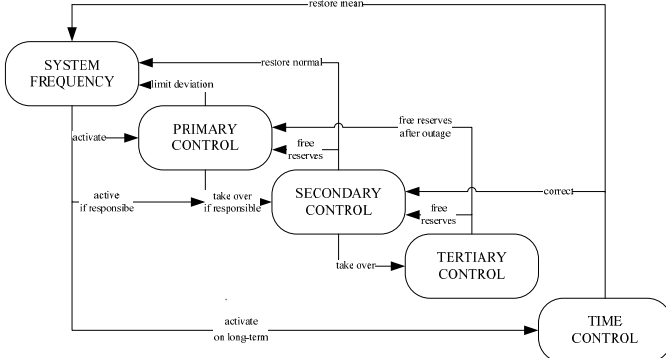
restore mean

SYSTEM FREQUENCY

restore normal

limit deviation

PRIMARY CONTROL

activate

free reserves

free reserves after outage

active if responsibe

take over if responsible

SECONDARY CONTROL

correct

free reserves

take over

TERTIARY CONTROL

activate on long-term

TIME CONTROL